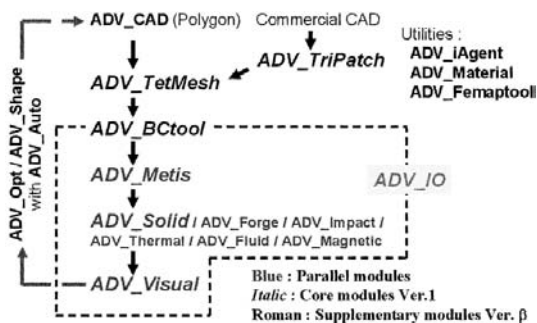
ADV_CAD (Polygon)

Commercial CAD

ADV_TriPatch

Utilities :
ADV_iAgent
ADV_Material
ADV_Femaptool

ADV_TetMesh

ADV_BCtool

ADV_Metis

ADV_IO

ADV_Solid / ADV_Forge / ADV_Impact / ADV_Thermal / ADV_Fluid / ADV_Magnetic

ADV_Visual

ADV_Opt / ADV_Shape with ADV_Auto

Blue : Parallel modules
Italic : Core modules Ver.1
Roman : Supplementary modules Ver. β